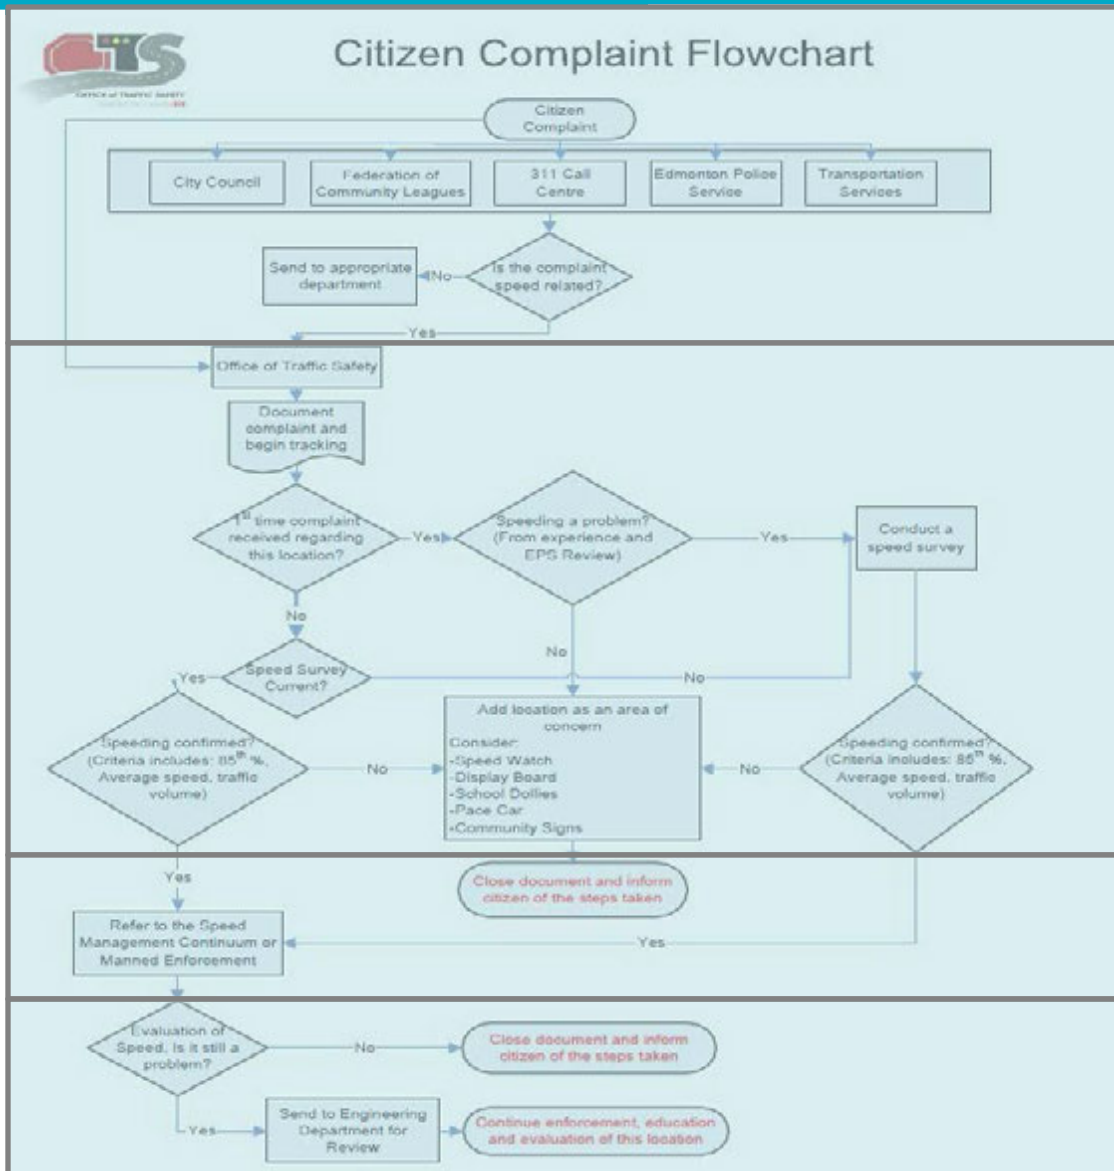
OTS
Office of Traffic Safety

Citizen Complaint Flowchart

Citizen Complaint

City Council

Federation of Community Leagues

311 Call Centre

Edmonton Police Service

Transportation Services

Send to appropriate department

No

Is the complaint speed related?

Yes

Office of Traffic Safety

Document complaint and begin tracking

$1^{st}$ time complaint received regarding this location?

Yes

Speeding a problem? (From experience and EPS Review)

Yes

Conduct a speed survey

No

Yes

Speed Survey Current?

No

No

Add location as an area of concern
Consider:
-Speed Watch
-Display Board
-School Dollies
-Pace Car
-Community Signs

Speeding confirmed? (Criteria includes: $85^{th}$ %, Average speed, traffic volume)

No

No

Speeding confirmed? (Criteria includes: $85^{th}$ %, Average speed, traffic volume)

Yes

Close document and inform citizen of the steps taken

Refer to the Speed Management Continuum or Manned Enforcement

Yes

Evaluation of Speed. Is it still a problem?

No

Close document and inform citizen of the steps taken

Yes

Send to Engineering Department for Review

Continue enforcement, education and evaluation of this location